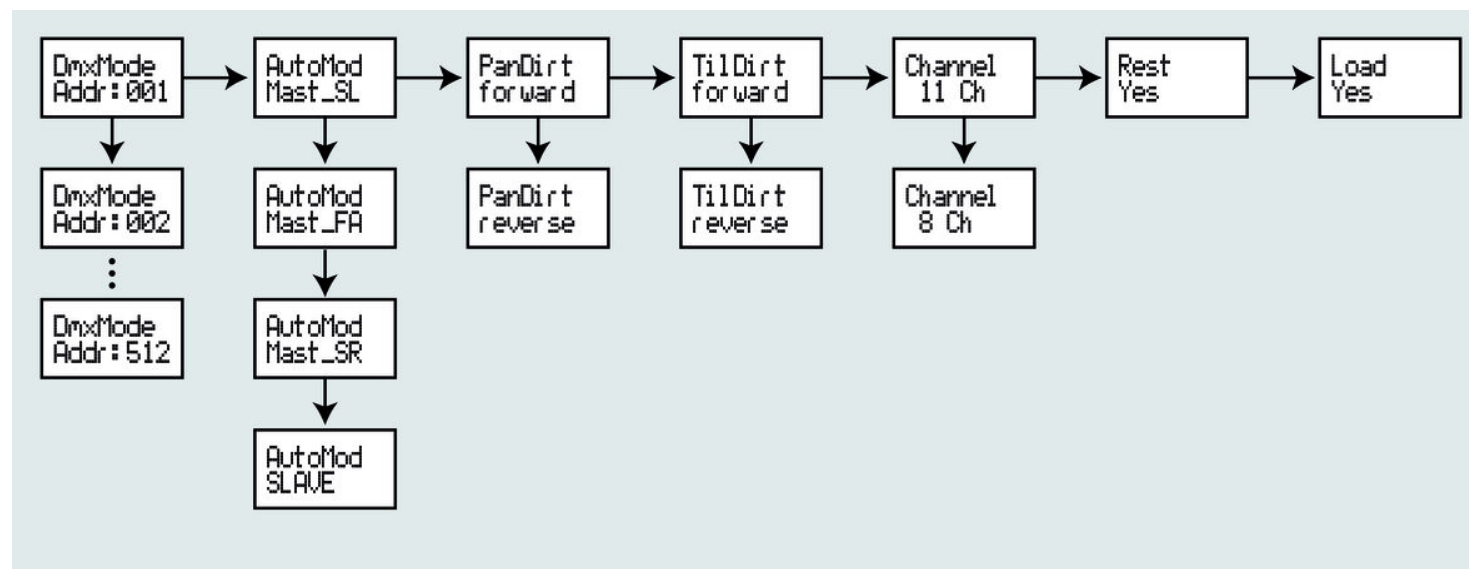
DmxMode
Addr:001

DmxMode
Addr:002

⋮

DmxMode
Addr:512

AutoMod
Mast_SL

AutoMod
Mast_FA

AutoMod
Mast_SR

AutoMod
SLAVE

PanDirt
forward

PanDirt
reverse

TilDirt
forward

TilDirt
reverse

Channel
11 Ch

Channel
8 Ch

Rest
Yes

Load
Yes